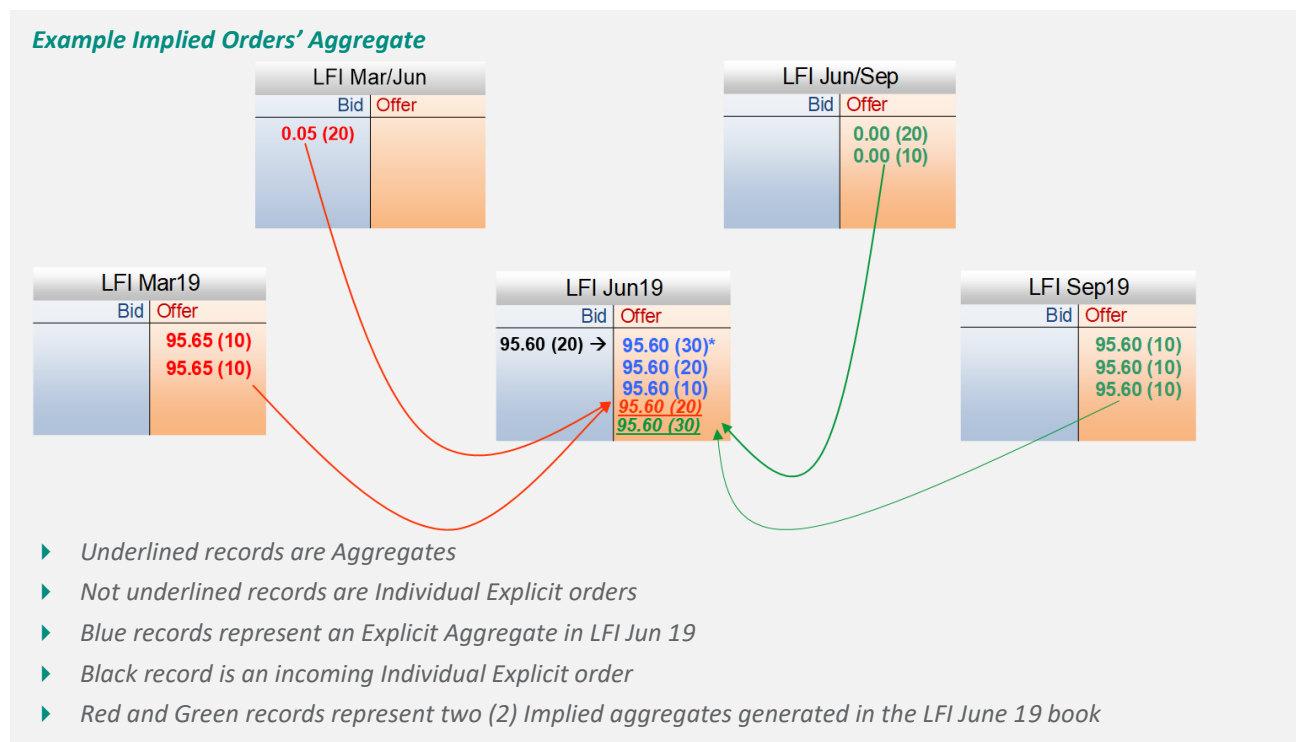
Example Implied Orders' Aggregate

LFI Mar/Jun

| Bid | Offer |
|---|---|
| 0.05 (20) | |

LFI Jun/Sep

| Bid | Offer |
|---|---|
| | 0.00 (20) |
| | 0.00 (10) |

LFI Mar19

| Bid | Offer |
|---|---|
| | 95.65 (10) |
| | 95.65 (10) |

LFI Jun19

| Bid | Offer |
|---|---|
| 95.60 (20) → | 95.60 (30)* |
| | 95.60 (20) |
| | 95.60 (10) |
| | 95.60 (20) |
| | 95.60 (30) |

LFI Sep19

| Bid | Offer |
|---|---|
| | 95.60 (10) |
| | 95.60 (10) |
| | 95.60 (10) |

Underlined records are Aggregates

Not underlined records are Individual Explicit orders

Blue records represent an Explicit Aggregate in LFI Jun 19

Black record is an incoming Individual Explicit order

Red and Green records represent two (2) Implied aggregates generated in the LFI June 19 book